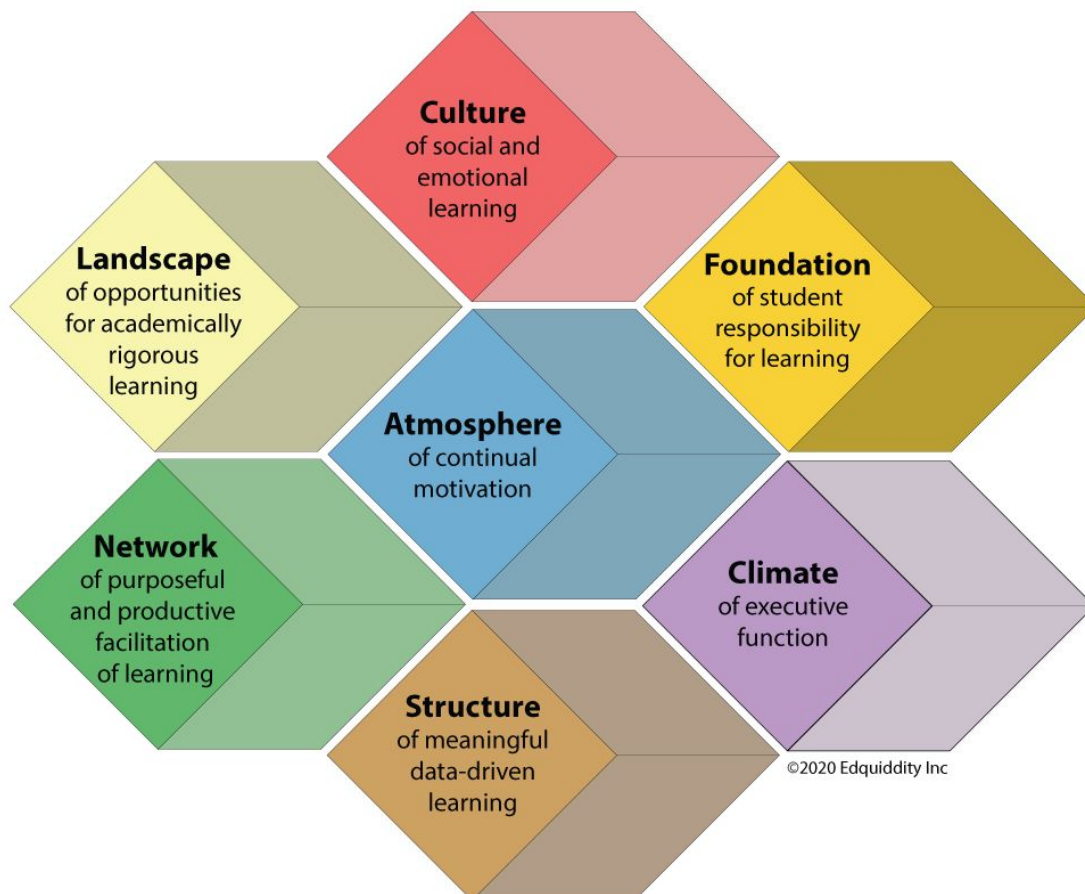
Culture
of social and emotional learning

Landscape
of opportunities for academically rigorous learning

Foundation
of student responsibility for learning

Atmosphere
of continual motivation

Network
of purposeful and productive facilitation of learning

Climate
of executive function

Structure
of meaningful data-driven learning

©2020 Edquiddity Inc